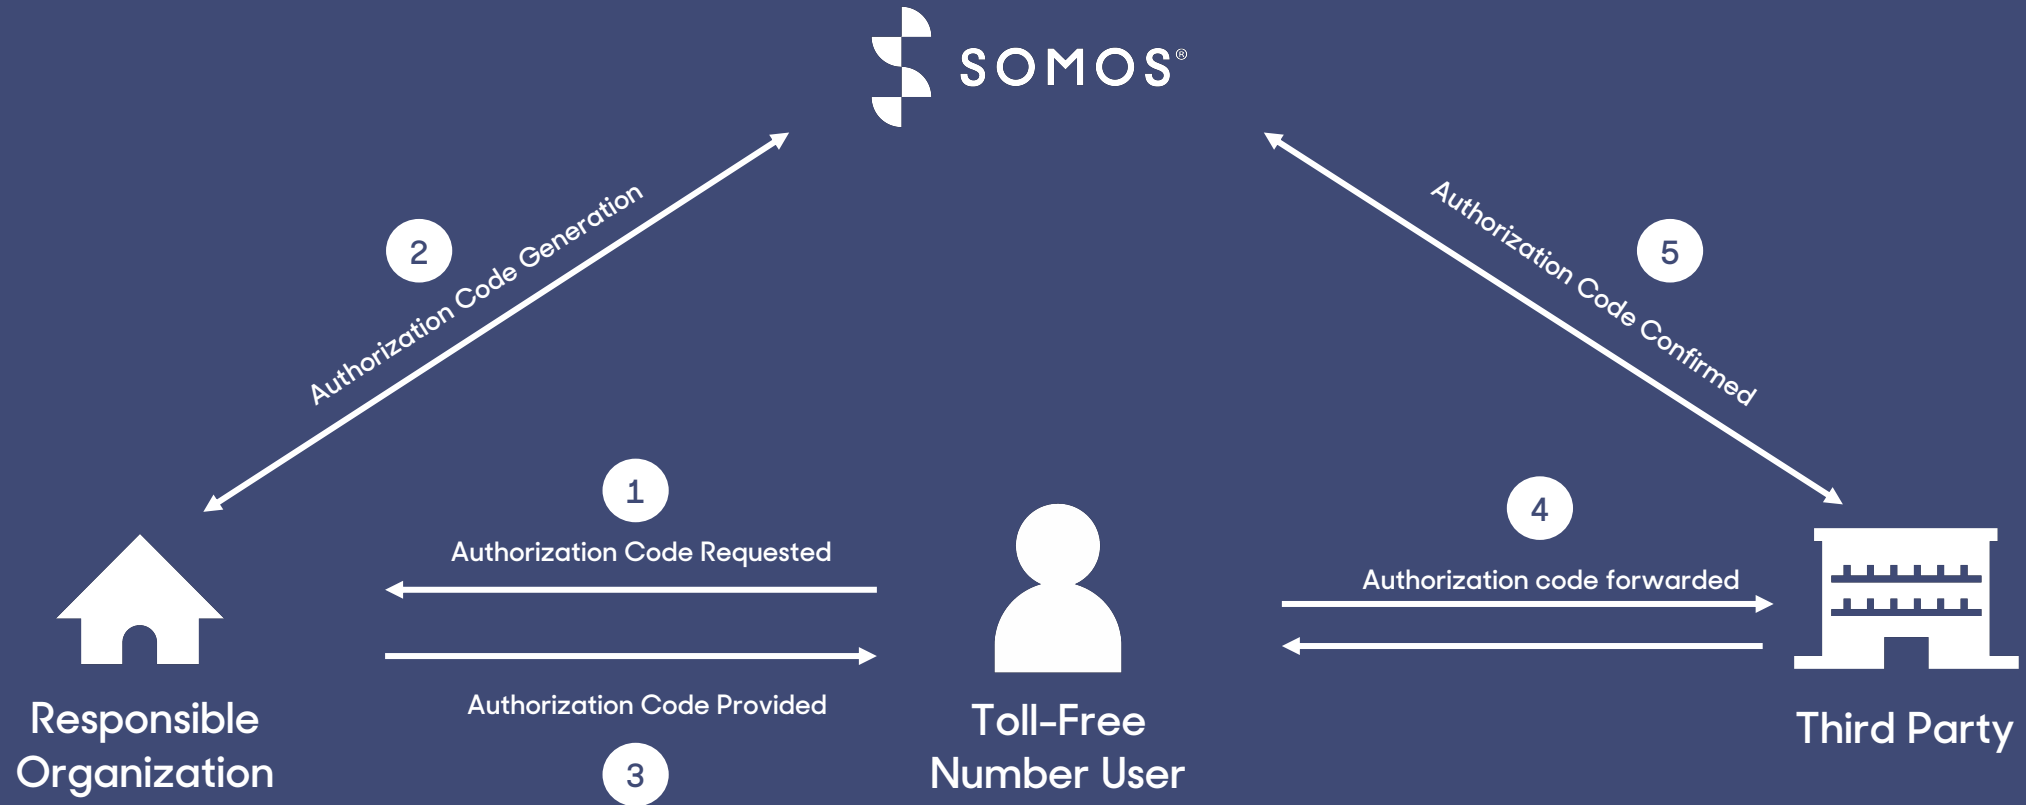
SOMOS®

2
Authorization Code Generation

5
Authorization Code Confirmed

1
Authorization Code Requested

4
Authorization code forwarded

Authorization Code Provided
3

Responsible Organization

Toll-Free Number User

Third Party